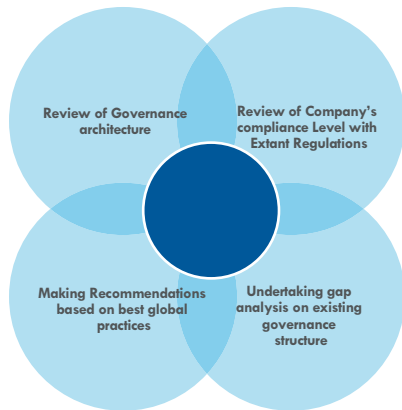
Review of Governance architecture

Review of Company's compliance Level with Extant Regulations

Making Recommendations based on best global practices

Undertaking gap analysis on existing governance structure